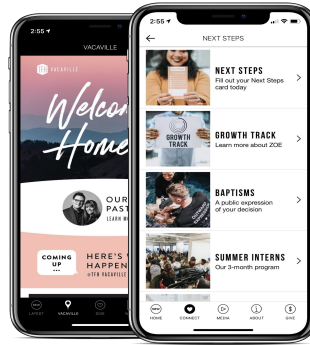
2:55
VACAVILLE
TFH VACAVILLE
Welcome Home
OUR PAST
LEARN M
COMING UP
HERE'S W HAPPEN
@TFH VACAVILLE
LATEST
VACAVILLE

2:55
NEXT STEPS
NEXT STEPS
Fill out your Next Steps card today
GROWTH TRACK
GROWTH TRACK
Learn more about ZOE
BAPTISMS
A public expression of your decision
SUMMER INTERNS
Our 3-month program
HOME
CONNECT
MEDIA
ABOUT
GIVE